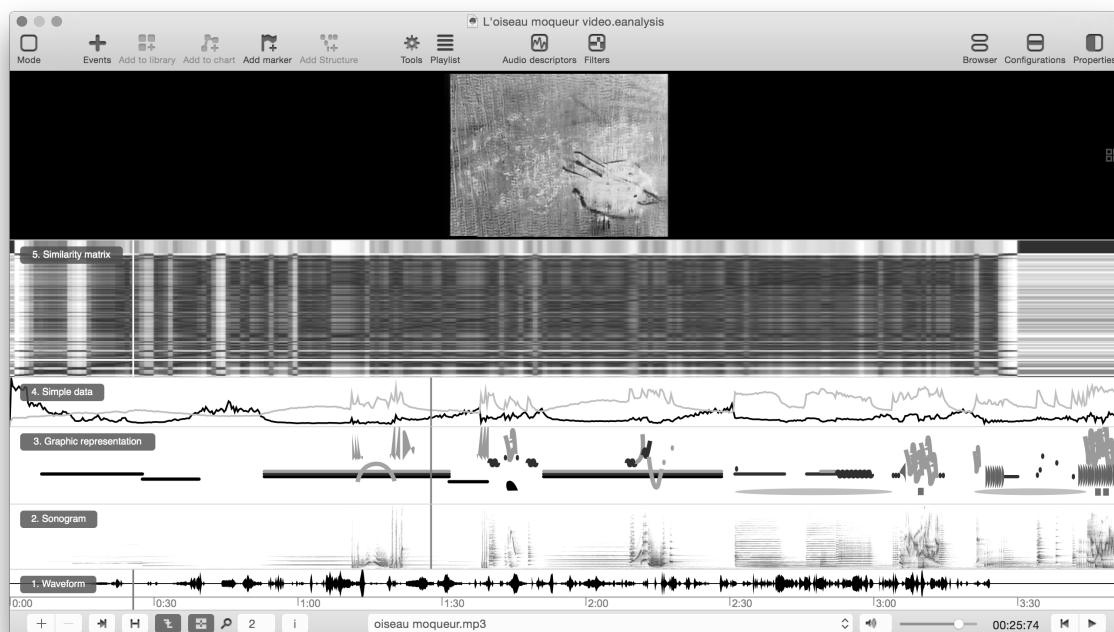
L'oiseau moqueur video.eanalysis

Mode
Events
Add to library
Add to chart
Add marker
Add Structure
Tools
Playlist
Audio descriptors
Filters
Browser
Configurations
Properties

5. Similarity matrix
4. Simple data
3. Graphic representation
2. Sonogram
1. Waveform

0:00
0:30
1:00
1:30
2:00
2:30
3:00
3:30

2
i
oiseau moqueur.mp3
00:25:74